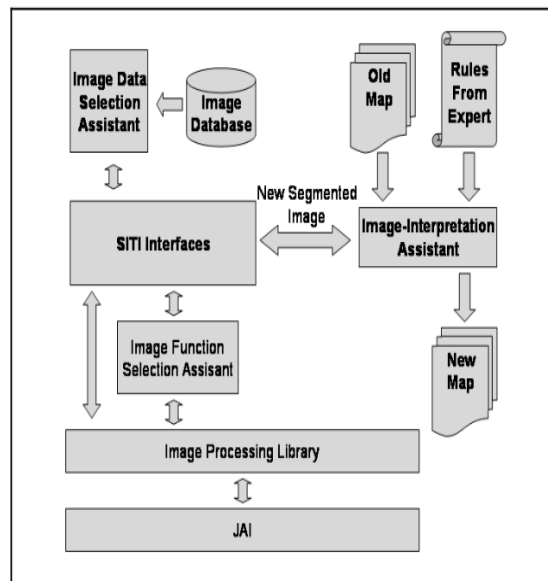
Image Data Selection Assistant

Image Database

Old Map

Rules From Expert

New Segmented Image

SITI Interfaces

Image-Interpretation Assistant

Image Function Selection Assisant

New Map

Image Processing Library

JAI